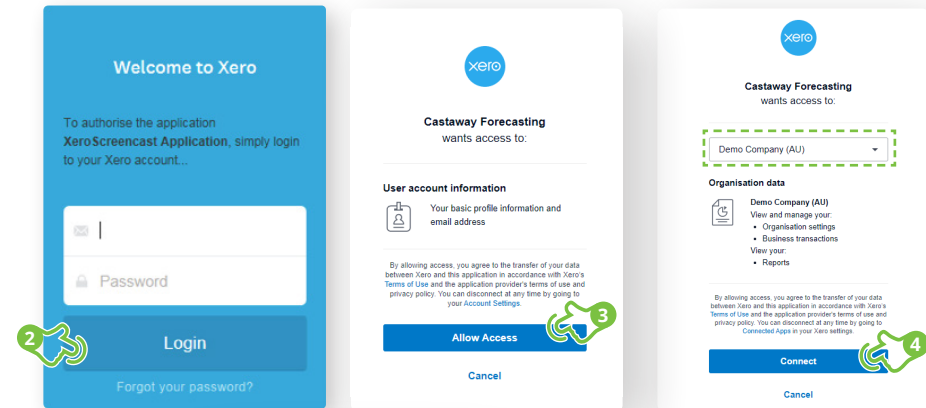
Welcome to Xero

To authorise the application XeroScreencast Application, simply login to your Xero account...

Password

2

Login

Forgot your password?

xero

Castaway Forecasting
wants access to:

User account information

Your basic profile information and email address

By allowing access, you agree to the transfer of your data between Xero and this application in accordance with Xero's Terms of Use and the application provider's terms of use and privacy policy. You can disconnect at any time by going to your Account Settings.

3

Allow Access

Cancel

xero

Castaway Forecasting
wants access to:

Demo Company (AU)

Organisation data

Demo Company (AU)
View and manage your:
• Organisation settings
• Business transactions
View your:
• Reports

By allowing access, you agree to the transfer of your data between Xero and this application in accordance with Xero's Terms of Use and the application provider's terms of use and privacy policy. You can disconnect at any time by going to Connected Apps in your Xero settings.

4

Connect

Cancel